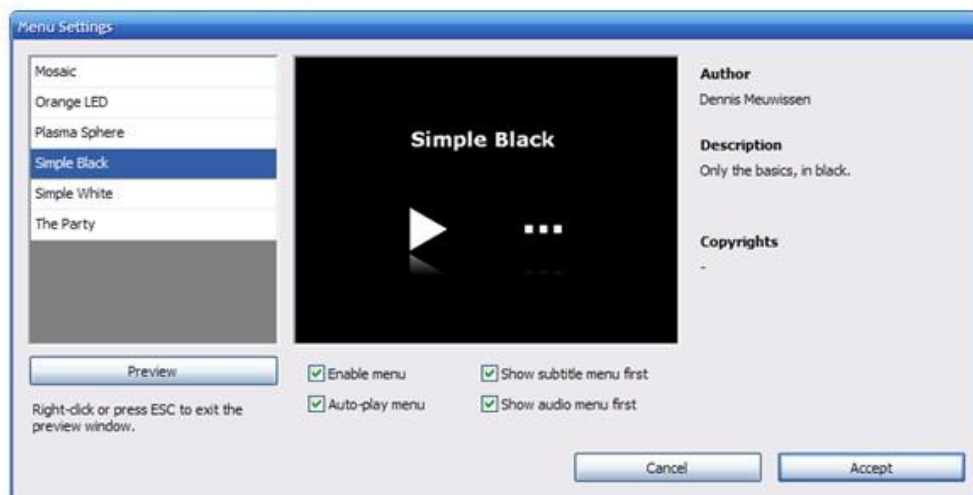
Menu Settings

Mosaic
Orange LED
Plasma Sphere
Simple Black
Simple White
The Party

Simple Black

Author
Dennis Meuwissen

Description
Only the basics, in black.

Copyrights
-

Preview

Right-click or press ESC to exit the preview window.

Enable menu
Show subtitle menu first
Auto-play menu
Show audio menu first

Cancel
Accept